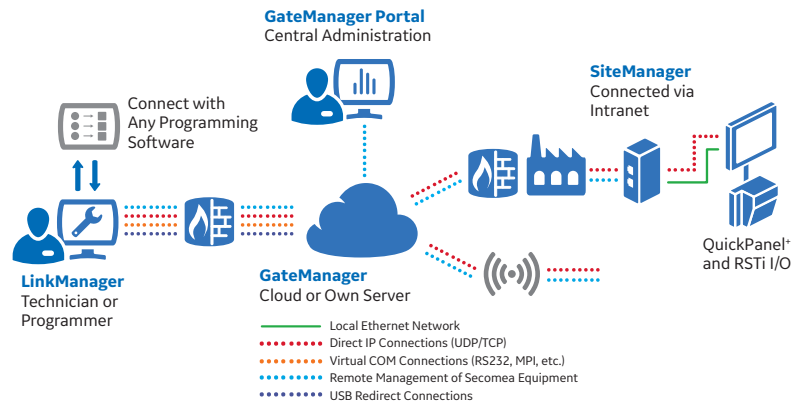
GateManager Portal
Central Administration

SiteManager
Connected via Intranet

Connect with Any Programming Software

LinkManager
Technician or Programmer

GateManager
Cloud or Own Server

QuickPanel+ and RSTi I/O

Local Ethernet Network
Direct IP Connections (UDP/TCP)
Virtual COM Connections (RS232, MPI, etc.)
Remote Management of Secomea Equipment
USB Redirect Connections